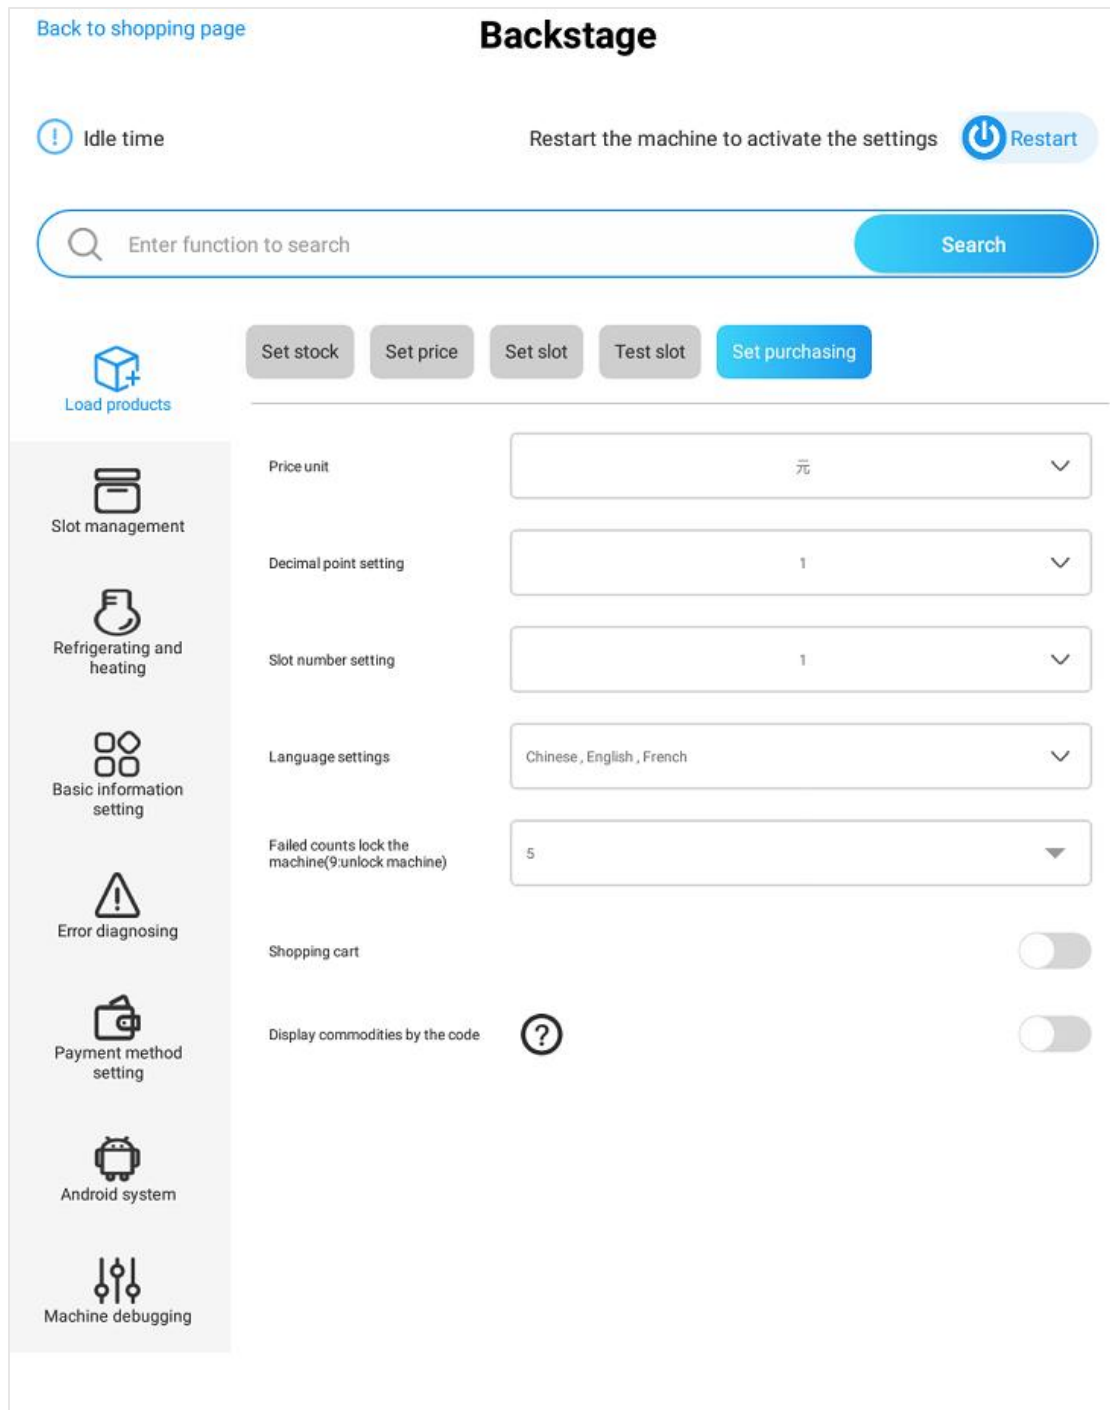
Back to shopping page

Backstage

Idle time

Restart the machine to activate the settings

Restart

Enter function to search

Search

Load products

Slot management

Refrigerating and heating

Basic information setting

Error diagnosing

Payment method setting

Android system

Machine debugging

Set stock | Set price | Set slot | Test slot | Set purchasing

Price unit | 元

Decimal point setting | 1

Slot number setting | 1

Language settings | Chinese , English , French

Failed counts lock the machine(9:unlock machine) | 5

Shopping cart

Display commodities by the code